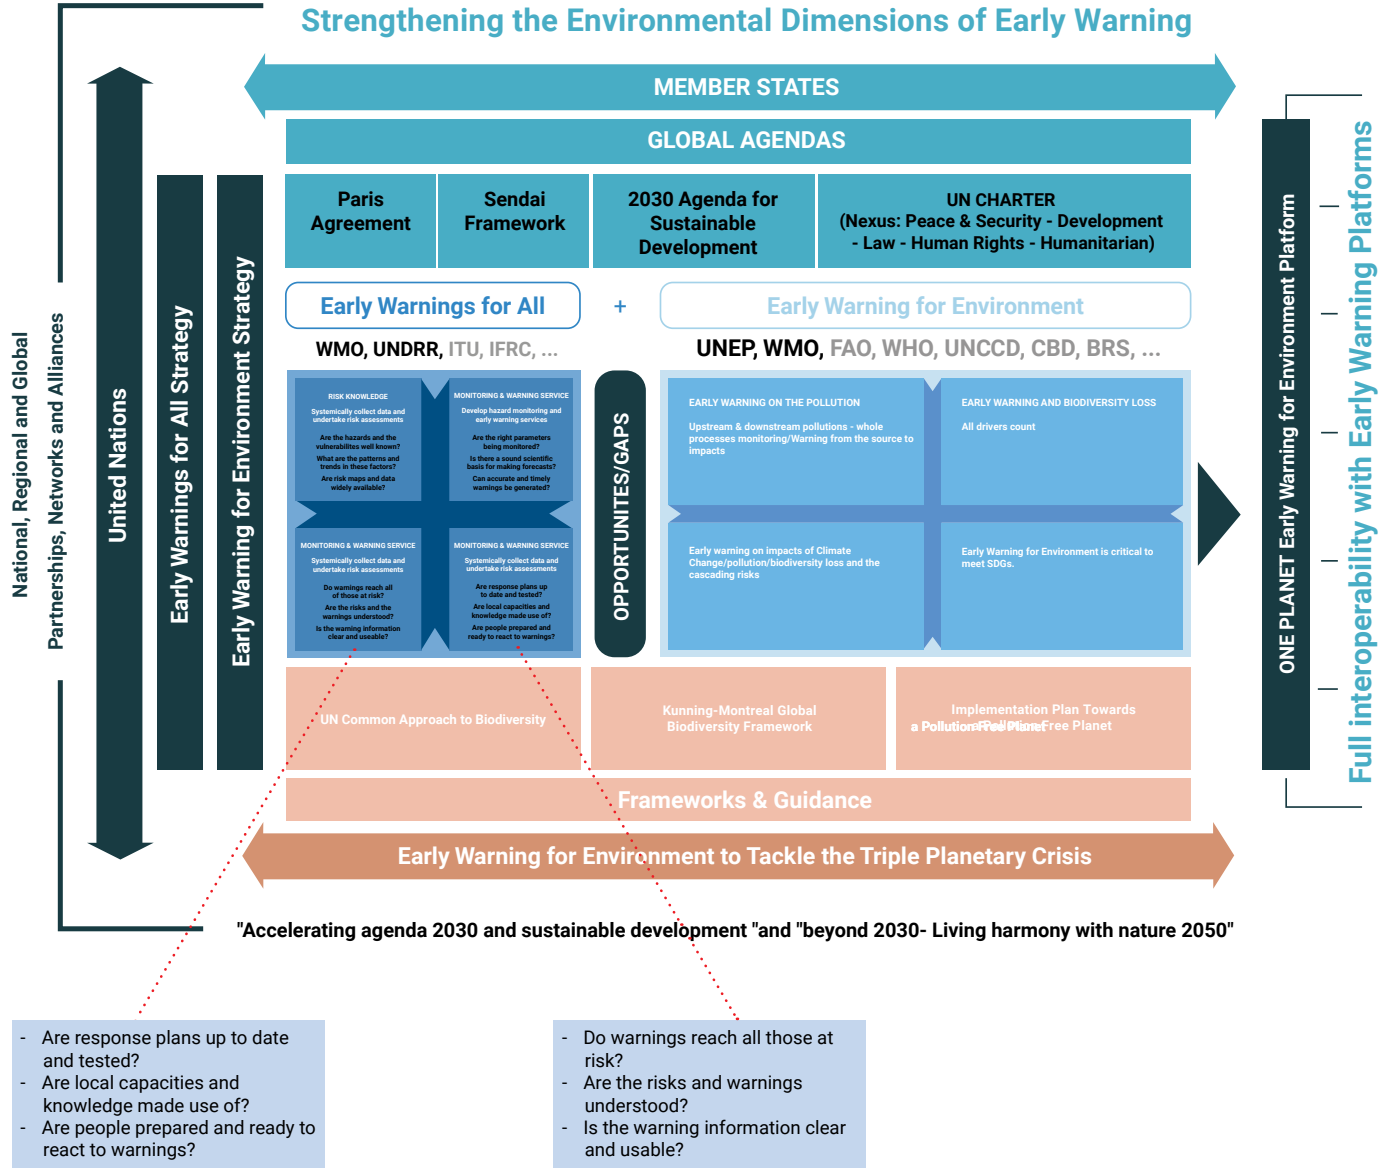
Strengthening the Environmental Dimensions of Early Warning

MEMBER STATES

GLOBAL AGENDAS

Paris Agreement

Sendai Framework

2030 Agenda for Sustainable Development

UN CHARTER (Nexus: Peace & Security - Development - Law - Human Rights - Humanitarian)

Early Warnings for All

+

Early Warning for Environment

WMO, UNDRR, ITU, IFRC, ...

UNEP, WMO, FAO, WHO, UNCCD, CBD, BRS, ...

RISK KNOWLEDGE
Systemically collect data and undertake risk assessments
Are the hazards and the vulnerabilities well known?
What are the patterns and trends in these factors?
Are risk maps and data widely available?

MONITORING & WARNING SERVICE
Develop hazard monitoring and early warning services
Are the right parameters being monitored?
Is there a sound scientific basis for making forecasts?
Can accurate and timely warnings be generated?

MONITORING & WARNING SERVICE
Systemically collect data and undertake risk assessments
Do warnings reach all of those at risk?
Are the risks and the warnings understood?
Is the warning information clear and useable?

MONITORING & WARNING SERVICE
Systemically collect data and undertake risk assessments
Are response plans up to date and tested?
Are local capacities and knowledge made use of?
Are people prepared and ready to react to warnings?

OPPORTUNITES/GAPS

EARLY WARNING ON THE POLLUTION
Upstream & downstream pollutions - whole processes monitoring/Warning from the source to impacts

EARLY WARNING AND BIODIVERSITY LOSS
All drivers count

Early warning on impacts of Climate Change/pollution/biodiversity loss and the cascading risks

Early Warning for Environment is critical to meet SDGs.

UN Common Approach to Biodiversity

Kunning-Montreal Global Biodiversity Framework

Implementation Plan Towards a Pollution-Free Planet

Frameworks & Guidance

Early Warning for Environment to Tackle the Triple Planetary Crisis

"Accelerating agenda 2030 and sustainable development "and "beyond 2030- Living harmony with nature 2050"

National, Regional and Global Partnerships, Networks and Alliances

United Nations

Early Warnings for All Strategy

Early Warning for Environment Strategy

ONE PLANET Early Warning for Environment Platform

Full interoperability with Early Warning Platforms

- Are response plans up to date and tested?
- Are local capacities and knowledge made use of?
- Are people prepared and ready to react to warnings?

- Do warnings reach all those at risk?
- Are the risks and warnings understood?
- Is the warning information clear and usable?